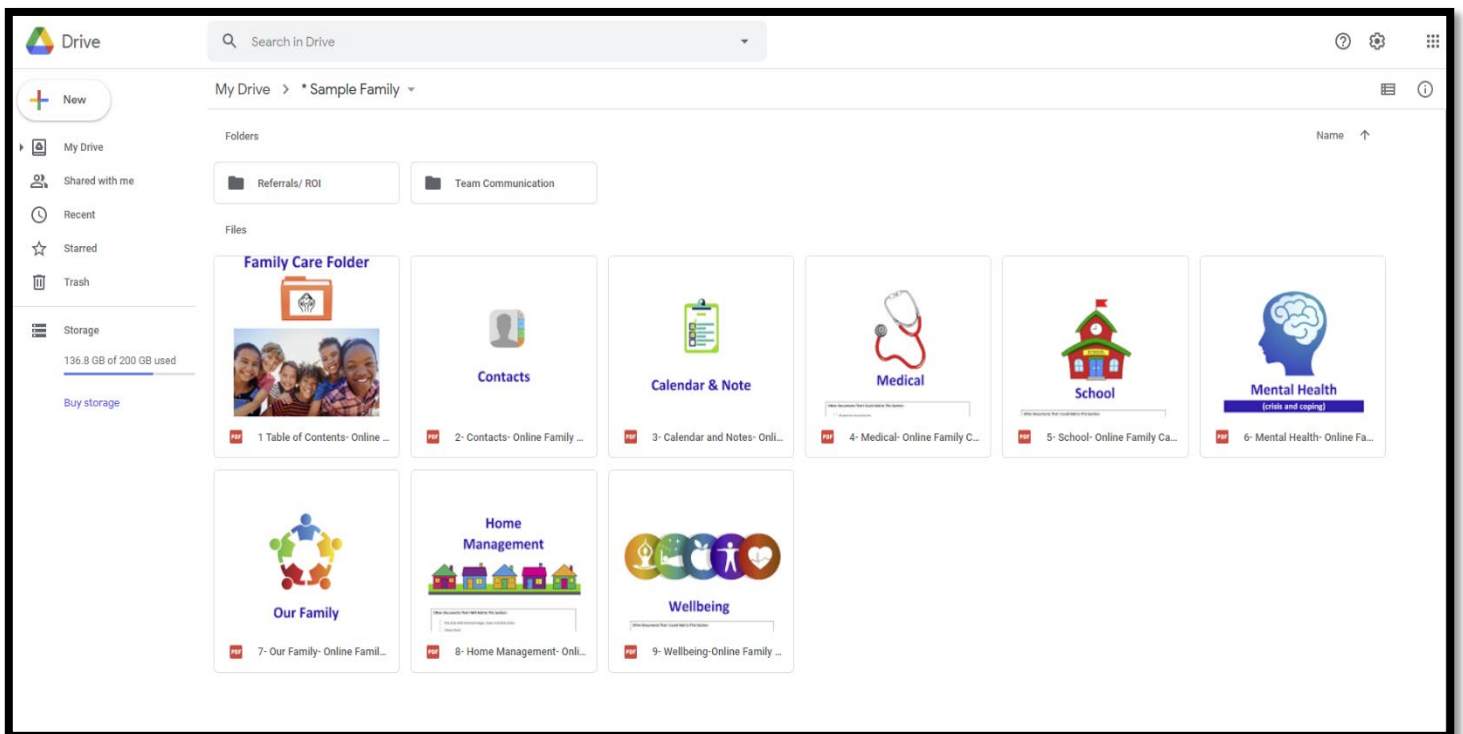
Drive

Search in Drive

New

My Drive

Shared with me

Recent

Starred

Trash

Storage

136.8 GB of 200 GB used

Buy storage

My Drive > * Sample Family

Folders

Name ↑

Referrals/ ROI

Team Communication

Files

Family Care Folder

PDF 1 Table of Contents- Online ...

Contacts

PDF 2- Contacts- Online Family ...

Calendar & Note

PDF 3- Calendar and Notes- Onli...

Medical

PDF 4- Medical- Online Family C...

School

PDF 5- School- Online Family Ca...

Mental Health
(crisis and coping)

PDF 6- Mental Health- Online Fa...

Our Family

PDF 7- Our Family- Online Famil...

Home Management

PDF 8- Home Management- Onli...

Wellbeing

PDF 9- Wellbeing-Online Family ...